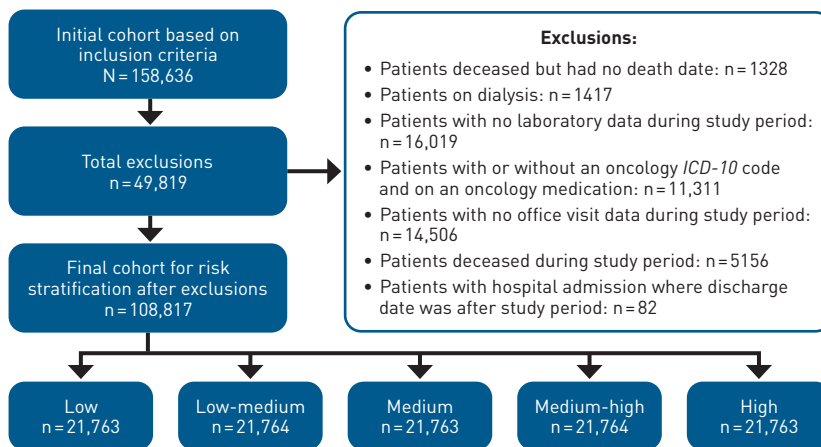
Initial cohort based on inclusion criteria
N = 158,636

Total exclusions
n = 49,819

Final cohort for risk stratification after exclusions
n = 108,817

Exclusions:
• Patients deceased but had no death date: n = 1328
• Patients on dialysis: n = 1417
• Patients with no laboratory data during study period: n = 16,019
• Patients with or without an oncology *ICD-10* code and on an oncology medication: n = 11,311
• Patients with no office visit data during study period: n = 14,506
• Patients deceased during study period: n = 5156
• Patients with hospital admission where discharge date was after study period: n = 82

Low
n = 21,763

Low-medium
n = 21,764

Medium
n = 21,763

Medium-high
n = 21,764

High
n = 21,763